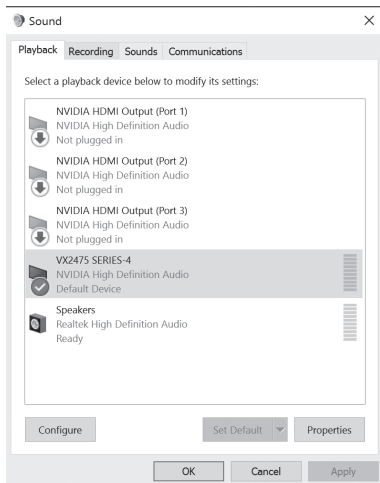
Sound

×

Playback | Recording | Sounds | Communications

Select a playback device below to modify its settings:

NVIDIA HDMI Output (Port 1)
NVIDIA High Definition Audio
Not plugged in

NVIDIA HDMI Output (Port 2)
NVIDIA High Definition Audio
Not plugged in

NVIDIA HDMI Output (Port 3)
NVIDIA High Definition Audio
Not plugged in

VX2475 SERIES-4
NVIDIA High Definition Audio
Default Device

Speakers
Realtek High Definition Audio
Ready

Configure

Set Default

Properties

OK

Cancel

Apply